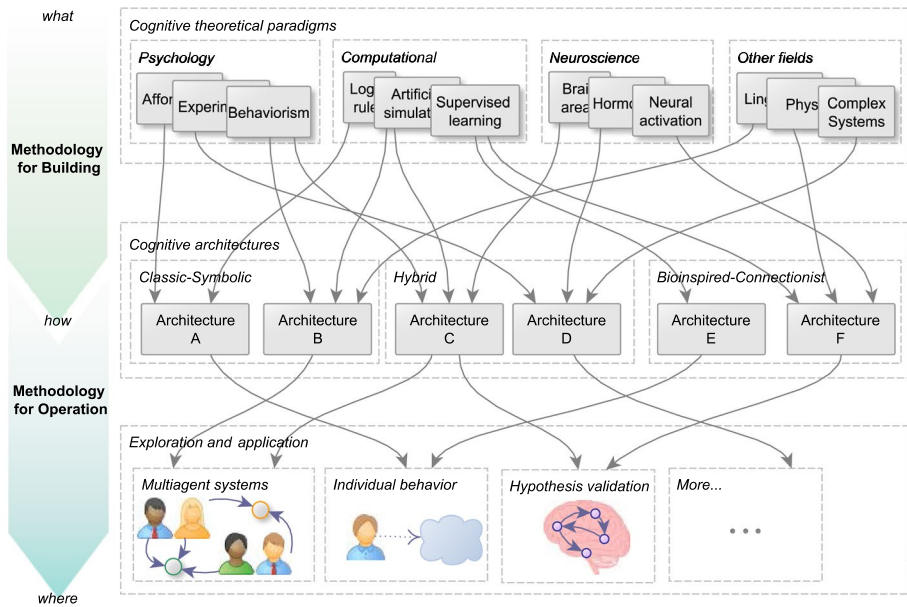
what

Methodology for Building

how

Methodology for Operation

where

Cognitive theoretical paradigms

Psychology

Affor

Experim

Behaviorism

Computational

Log rule

Artific simulat

Supervised learning

Neuroscience

Brai area

Hormo

Neural activation

Other fields

Ling

Phys

Complex Systems

Cognitive architectures

Classic-Symbolic

Architecture A

Architecture B

Hybrid

Architecture C

Architecture D

Bioinspired-Connectionist

Architecture E

Architecture F

Exploration and application

Multiagent systems

Individual behavior

Hypothesis validation

More...

...